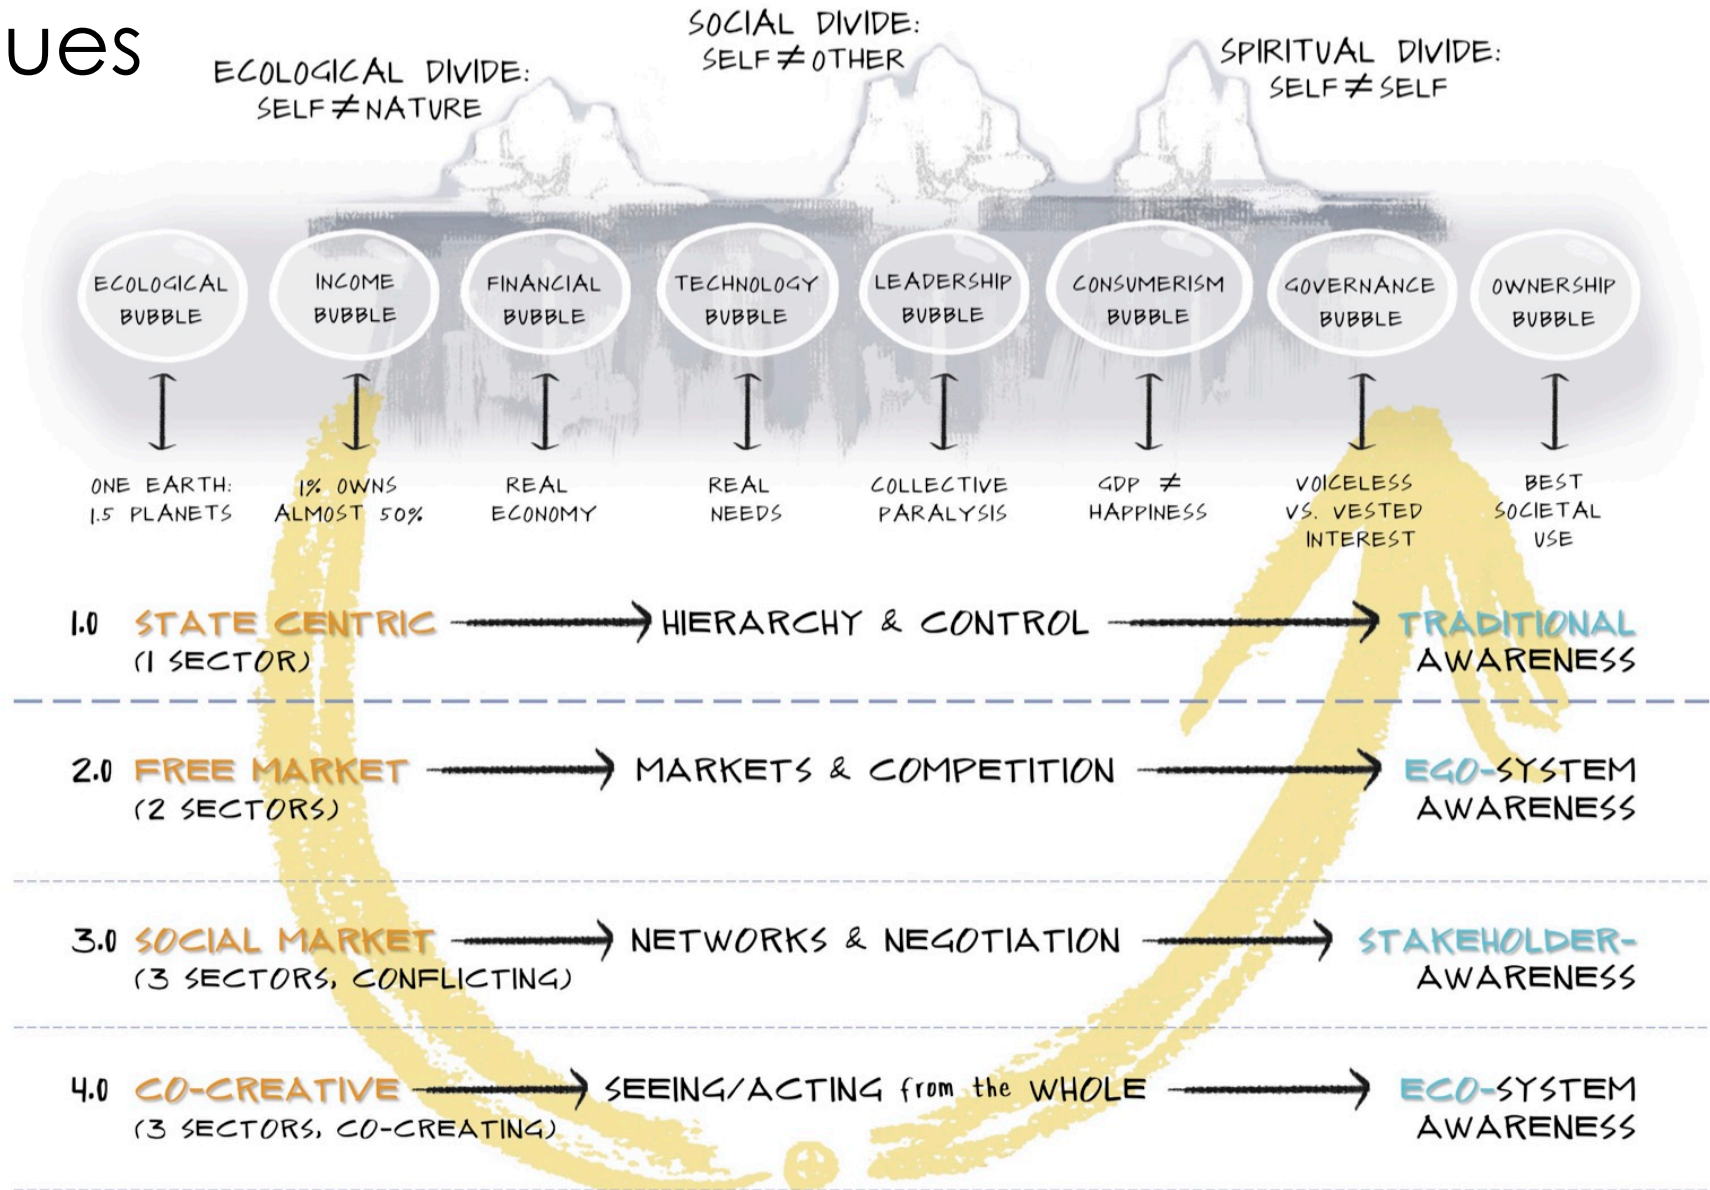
ues

ECOLOGICAL DIVIDE: SELF $\neq$ NATURE

SOCIAL DIVIDE: SELF $\neq$ OTHER

SPIRITUAL DIVIDE: SELF $\neq$ SELF

ECOLOGICAL BUBBLE

INCOME BUBBLE

FINANCIAL BUBBLE

TECHNOLOGY BUBBLE

LEADERSHIP BUBBLE

CONSUMERISM BUBBLE

GOVERNANCE BUBBLE

OWNERSHIP BUBBLE

ONE EARTH: 1.5 PLANETS

1% OWNS ALMOST 50%

REAL ECONOMY

REAL NEEDS

COLLECTIVE PARALYSIS

GDP $\neq$ HAPPINESS

VOICELESS VS. VESTED INTEREST

BEST SOCIETAL USE

1.0 STATE CENTRIC (1 SECTOR) → HIERARCHY & CONTROL → TRADITIONAL AWARENESS

2.0 FREE MARKET (2 SECTORS) → MARKETS & COMPETITION → EGO-SYSTEM AWARENESS

3.0 SOCIAL MARKET (3 SECTORS, CONFLICTING) → NETWORKS & NEGOTIATION → STAKEHOLDER-AWARENESS

4.0 CO-CREATIVE (3 SECTORS, CO-CREATING) → SEEING/ACTING from the WHOLE → ECO-SYSTEM AWARENESS